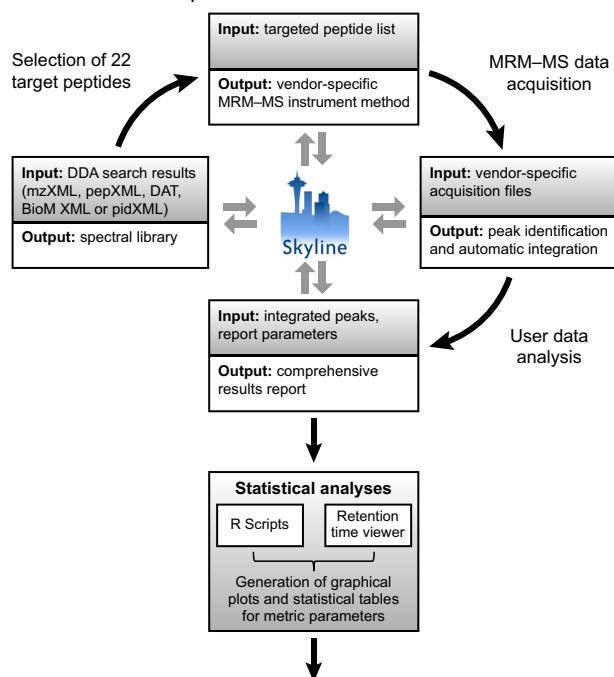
Input: targeted peptide list

Output: vendor-specific MRM–MS instrument method

Selection of 22 target peptides

MRM–MS data acquisition

Input: DDA search results (mzXML, pepXML, DAT, BioM XML or pidXML)

Output: spectral library

Skyline

Input: vendor-specific acquisition files

Output: peak identification and automatic integration

Input: integrated peaks, report parameters

Output: comprehensive results report

User data analysis

Statistical analyses

R Scripts

Retention time viewer

Generation of graphical plots and statistical tables for metric parameters